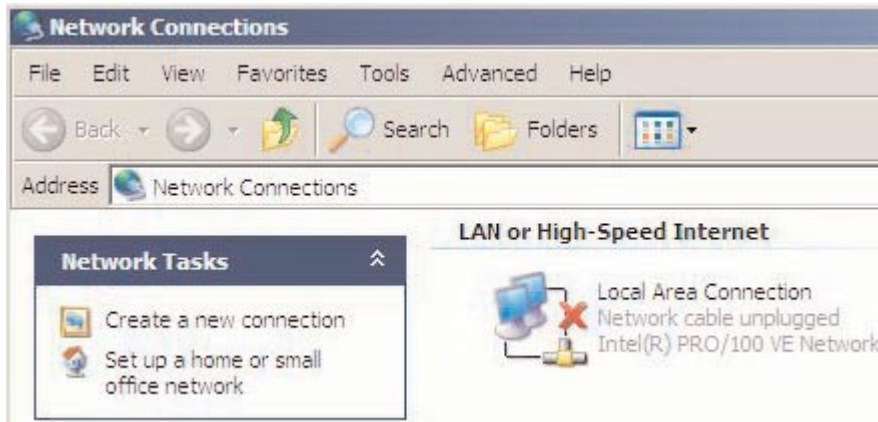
Network Connections

File Edit View Favorites Tools Advanced Help

Back Search Folders

Address Network Connections

Network Tasks

Create a new connection

Set up a home or small office network

LAN or High-Speed Internet

Local Area Connection
Network cable unplugged
Intel(R) PRO/100 VE Network